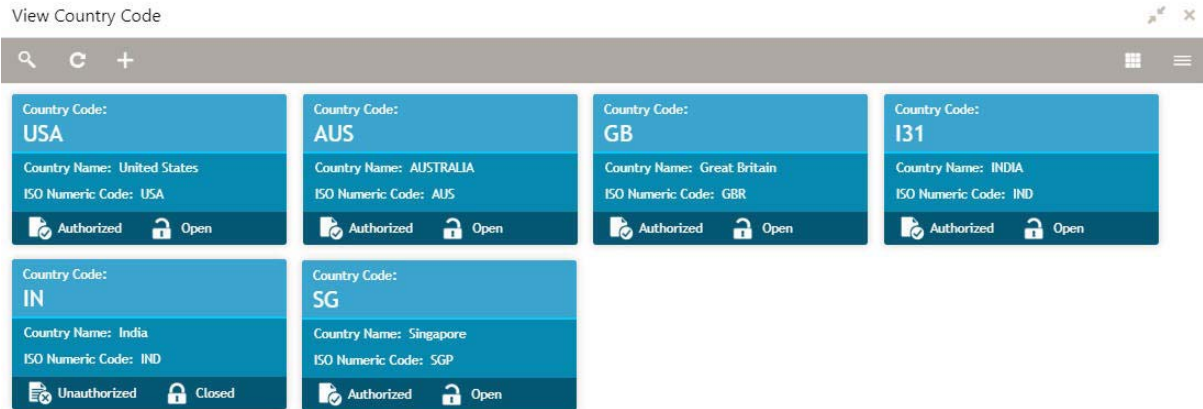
View Country Code

Country Code:
USA
Country Name: United States
ISO Numeric Code: USA
Authorized Open

Country Code:
AUS
Country Name: AUSTRALIA
ISO Numeric Code: AUS
Authorized Open

Country Code:
GB
Country Name: Great Britain
ISO Numeric Code: GBR
Authorized Open

Country Code:
I31
Country Name: INDIA
ISO Numeric Code: IND
Authorized Open

Country Code:
IN
Country Name: India
ISO Numeric Code: IND
Unauthorized Closed

Country Code:
SG
Country Name: Singapore
ISO Numeric Code: SGP
Authorized Open